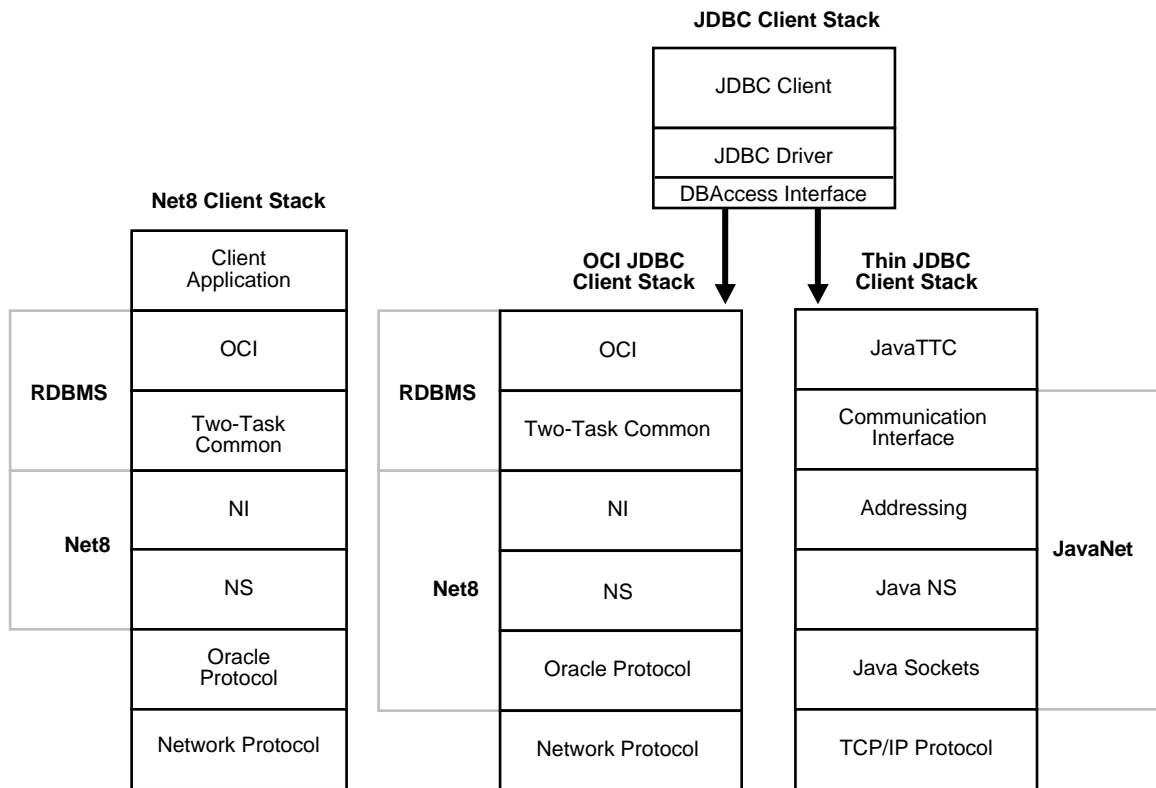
JDBC Client Stack

JDBC Client

JDBC Driver

DBAccess Interface

Net8 Client Stack

Client Application

RDBMS

OCI

Two-Task Common

Net8

NI

NS

Oracle Protocol

Network Protocol

OCI JDBC Client Stack

RDBMS

OCI

Two-Task Common

Net8

NI

NS

Oracle Protocol

Network Protocol

Thin JDBC Client Stack

JavaTTC

Communication Interface

Addressing

Java NS

Java Sockets

TCP/IP Protocol

JavaNet